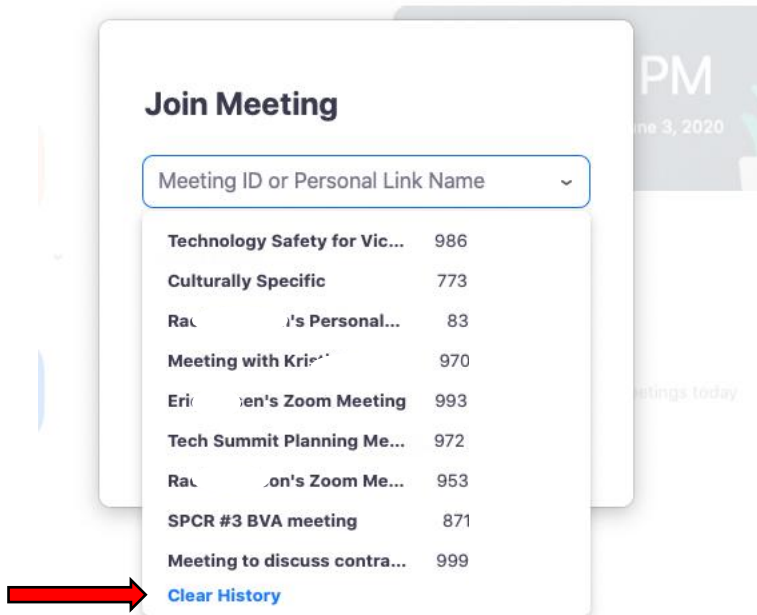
PM

ne 3, 2020

Join Meeting

Meeting ID or Personal Link Name

Technology Safety for Vic... 986
Culturally Specific 773
Ra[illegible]'s Personal... 83
Meeting with Kri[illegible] 970
Eri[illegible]en's Zoom Meeting 993
Tech Summit Planning Me... 972
Ra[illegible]on's Zoom Me... 953
SPCR #3 BVA meeting 871
Meeting to discuss contra... 999
Clear History

etings today